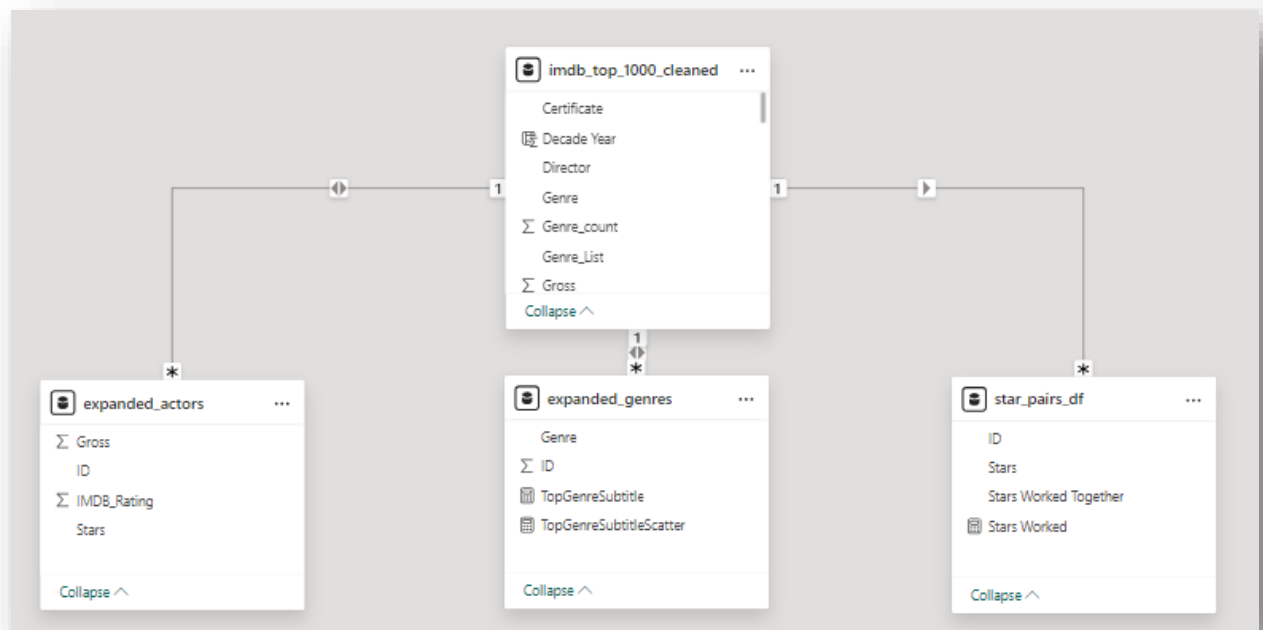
imdb_top_1000_cleaned ···

Certificate
Decade Year
Director
Genre
∑ Genre_count
Genre_List
∑ Gross

Collapse ^

1
1
1
*
*
*

expanded_actors ···

∑ Gross
ID
∑ IMDB_Rating
Stars

Collapse ^

expanded_genres ···

Genre
∑ ID
TopGenreSubtitle
TopGenreSubtitleScatter

Collapse ^

star_pairs_df ···

ID
Stars
Stars Worked Together
Stars Worked

Collapse ^